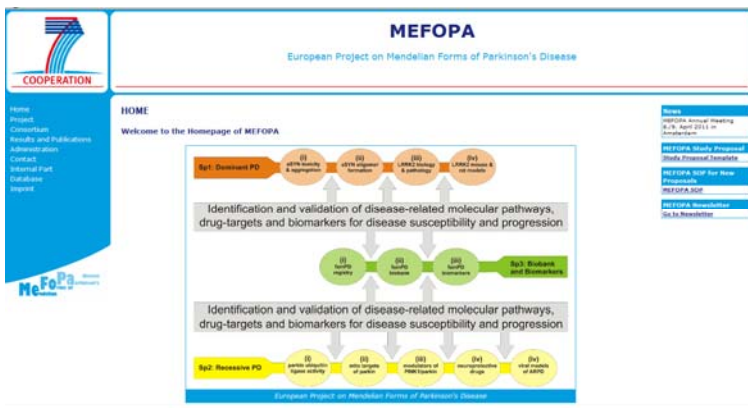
7
COOPERATION

MEFOPA

European Project on Mendelian Forms of Parkinson's Disease

Home
Project
Consortium
Results and Publications
Administration
Contact
Internal Part
Database
Imprint

MeFoPa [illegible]

HOME

Welcome to the Homepage of MEFOPA

Sp1: Dominant PD

(i) aSYN toxicity & aggregation

(ii) aSYN oligomer formation

(iii) LRRK2 biology & pathology

(iv) LRRK2 mouse & rat models

Identification and validation of disease-related molecular pathways, drug-targets and biomarkers for disease susceptibility and progression

(i) fam PD registry

(ii) fam PD biobase

(iii) fam PD biomarkers

Sp3: Biobank and Biomarkers

Identification and validation of disease-related molecular pathways, drug-targets and biomarkers for disease susceptibility and progression

Sp2: Recessive PD

(i) parkin ubiquitin ligase activity

(ii) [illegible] targets of parkin

(iii) modulators of PINK1/parkin

(iv) neuroprotective drugs

(iv) viral models of ARPD

European Project on Mendelian Forms of Parkinson's Disease

News
MEFOPA Annual Meeting 8./9. April 2011 in Amsterdam

MEFOPA Study Proposal
Study Proposal Template

MEFOPA SOP for New Proposals
MEFOPA SOP

MEFOPA Newsletter
Go to Newsletter